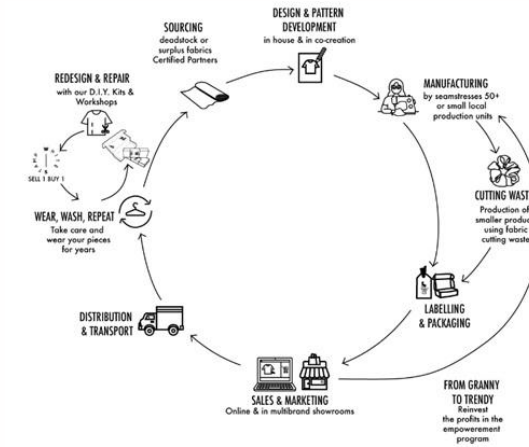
SOURCING
deadstock or surplus fabrics
Certified Partners

DESIGN & PATTERN DEVELOPMENT
in house & in co-creation

MANUFACTURING
by seamstresses 50+ or small local production units

CUTTING WAST
Production of smaller produc using fabric cutting waste

LABELLING & PACKAGING

FROM GRANNY TO TRENDY
Reinvest the profits in the empowerement program

SALES & MARKETING
Online & in multibrand showrooms

DISTRIBUTION & TRANSPORT

WEAR, WASH, REPEAT
Take care and wear your pieces for years

SELL 1 BUY 1

REDESIGN & REPAIR
with our D.I.Y. Kits & Workshops